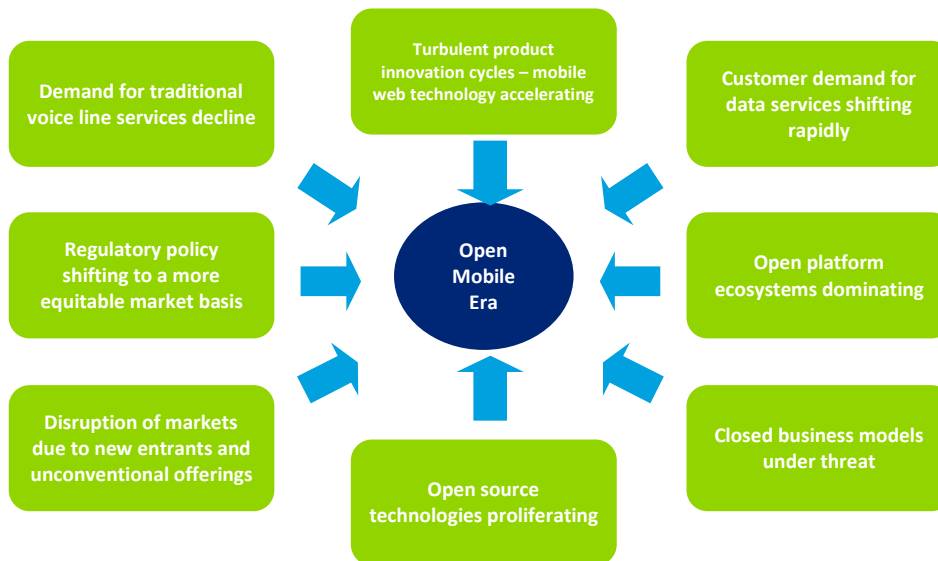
Turbulent product innovation cycles – mobile web technology accelerating

Demand for traditional voice line services decline

Customer demand for data services shifting rapidly

Open Mobile Era

Regulatory policy shifting to a more equitable market basis

Open platform ecosystems dominating

Disruption of markets due to new entrants and unconventional offerings

Closed business models under threat

Open source technologies proliferating